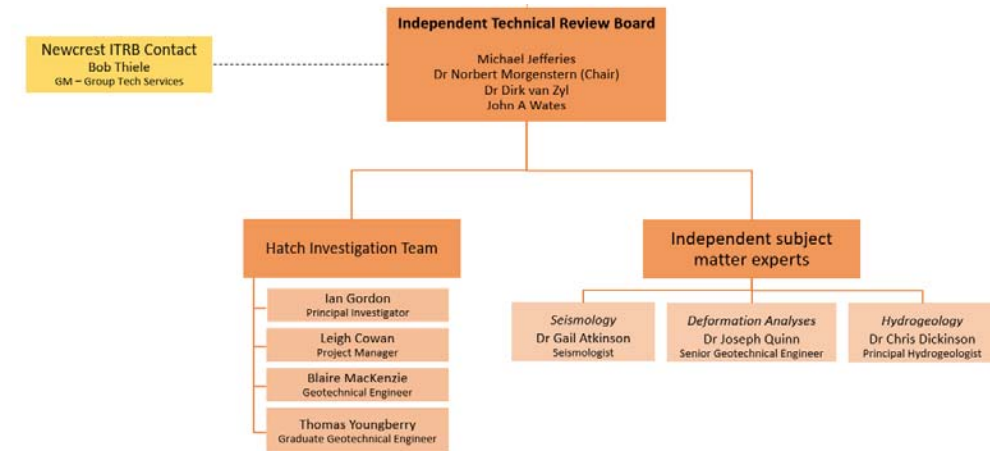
Independent Technical Review Board

Michael Jefferies
Dr Norbert Morgenstern (Chair)
Dr Dirk van Zyl
John A Wates

Newcrest ITRB Contact
Bob Thiele
GM – Group Tech Services

Hatch Investigation Team

Ian Gordon
Principal Investigator

Leigh Cowan
Project Manager

Blaire MacKenzie
Geotechnical Engineer

Thomas Youngberry
Graduate Geotechnical Engineer

Independent subject matter experts

Seismology
Dr Gail Atkinson
Seismologist

Deformation Analyses
Dr Joseph Quinn
Senior Geotechnical Engineer

Hydrogeology
Dr Chris Dickinson
Principal Hydrogeologist